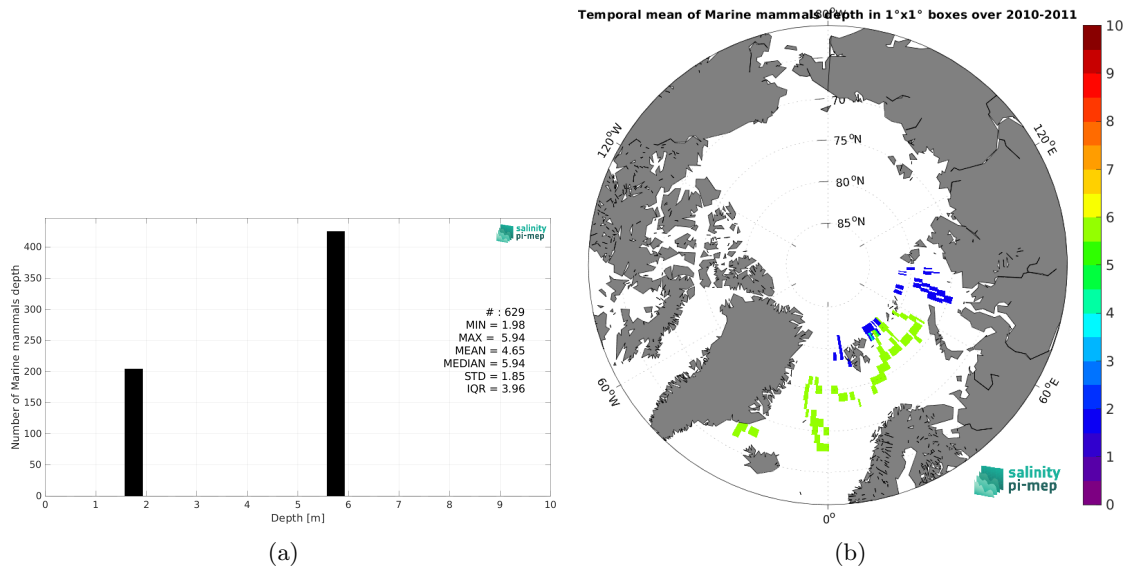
Number of Marine mammals depth

400
350
300
250
200
150
100
50
0

0 1 2 3 4 5 6 7 8 9 10

Depth [m]

salinity pi-mep

# : 629
MIN = 1.98
MAX = 5.94
MEAN = 4.65
MEDIAN = 5.94
STD = 1.85
IQR = 3.96

(a)

Temporal mean of Marine mammals depth in 1°x1° boxes over 2010-2011

180°W

70 °N
75 °N
80 °N
85 °N

120°W
120°E
60°W
60°E
0°

salinity pi-mep

10
9
8
7
6
5
4
3
2
1
0

(b)